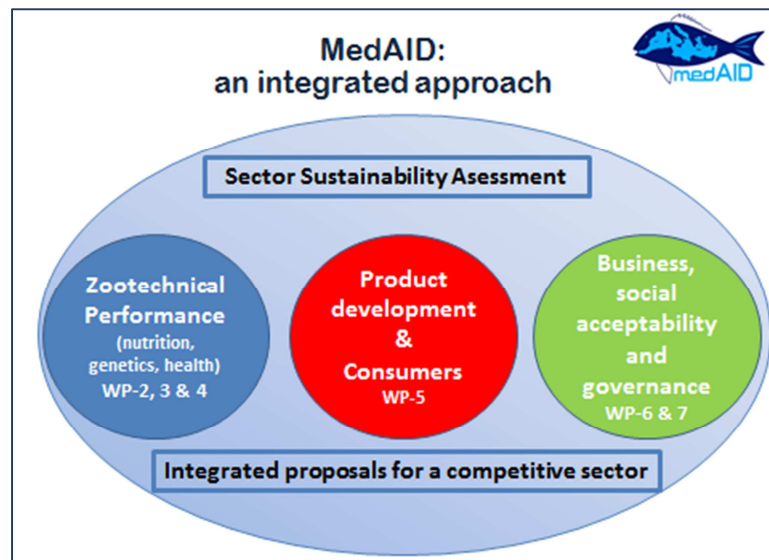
MedAID:
an integrated approach

medAID

Sector Sustainability Asessment

Zootechnical Performance
(nutrition, genetics, health)
WP-2, 3 & 4

Product development & Consumers
WP-5

Business, social acceptability and governance
WP-6 & 7

Integrated proposals for a competitive sector